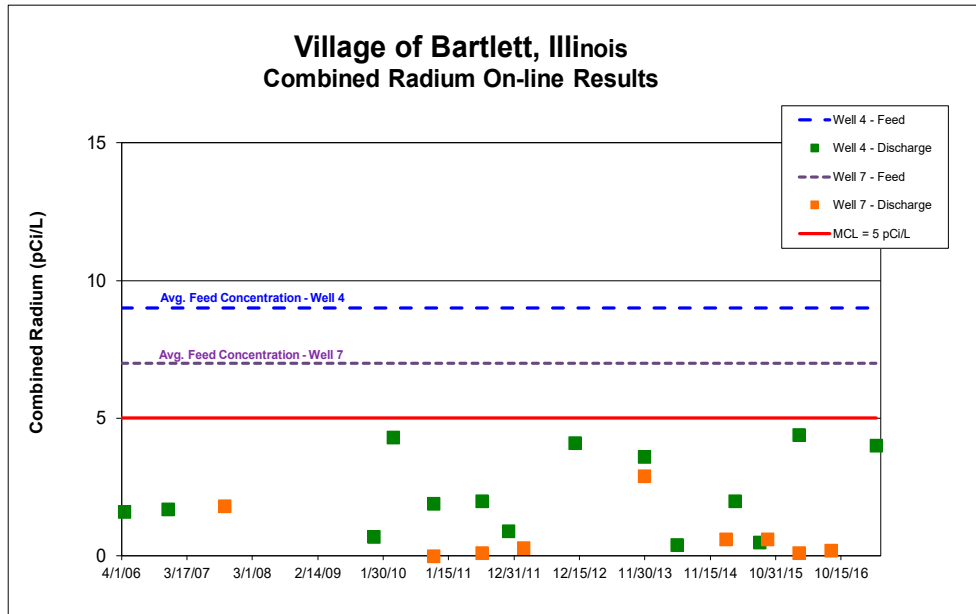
Village of Bartlett, Illinois
Combined Radium On-line Results

Well 4 - Feed
Well 4 - Discharge
Well 7 - Feed
Well 7 - Discharge
MCL = 5 pCi/L

Combined Radium (pCi/L)

15
10
5
0

Avg. Feed Concentration - Well 4
Avg. Feed Concentration - Well 7

4/1/06
3/17/07
3/1/08
2/14/09
1/30/10
1/15/11
12/31/11
12/15/12
11/30/13
11/15/14
10/31/15
10/15/16